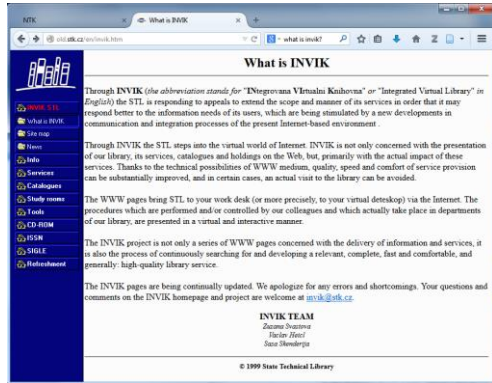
NTK

What is INVIK

old.stk.cz/en/invik.htm

what is invik?

INVIK STL
What is INVIK
Site map
News
Info
Services
Catalogues
Study rooms
Tools
CD-ROM
ISSN
SIGLE
Refreshment

What is INVIK

Through INVIK (the abbreviation stands for "INtegrovana VIrtualni Knihovna" or "Integrated Virtual Library" in English) the STL is responding to appeals to extend the scope and manner of its services in order that it may respond better to the information needs of its users, which are being stimulated by a new developments in communication and integration processes of the present Internet-based environment .

Through INVIK the STL steps into the virtual world of Internet. INVIK is not only concerned with the presentation of our library, its services, catalogues and holdings on the Web, but, primarily with the actual impact of these services. Thanks to the technical possibilities of WWW medium, quality, speed and comfort of service provision can be substantially improved, and in certain cases, an actual visit to the library can be avoided.

The WWW pages bring STL to your work desk (or more precisely, to your virtual desktop) via the Internet. The procedures which are performed and/or controlled by our colleagues and which actually take place in departments of our library, are presented in a virtual and interactive manner.

The INVIK project is not only a series of WWW pages concerned with the delivery of information and services, it is also the process of continuously searching for and developing a relevant, complete, fast and comfortable, and generally: high-quality library service.

The INVIK pages are being continually updated. We apologize for any errors and shortcomings. Your questions and comments on the INVIK homepage and project are welcome at invik@stk.cz.

INVIK TEAM
Zuzana Svastova
Vaclav Heicl
Sasa Skenderija

© 1999 State Technical Library